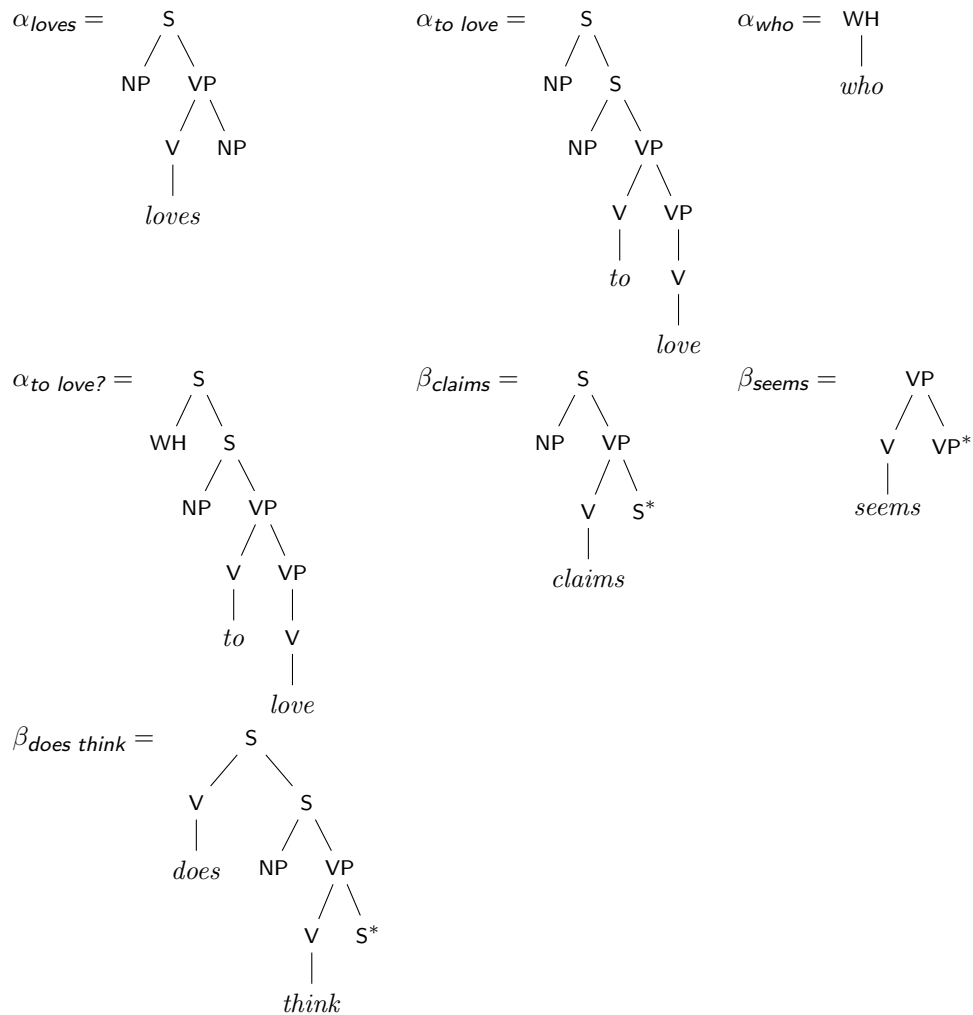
$\alpha_{loves} =$ S NP VP V NP loves

$\alpha_{to\ love} =$ S NP S NP VP V VP to V love

$\alpha_{who} =$ WH who

$\alpha_{to\ love?} =$ S WH S NP VP V VP to V love

$\beta_{claims} =$ S NP VP V $S^*$ claims

$\beta_{seems} =$ VP V $VP^*$ seems

$\beta_{does\ think} =$ S V S does NP VP V $S^*$ think